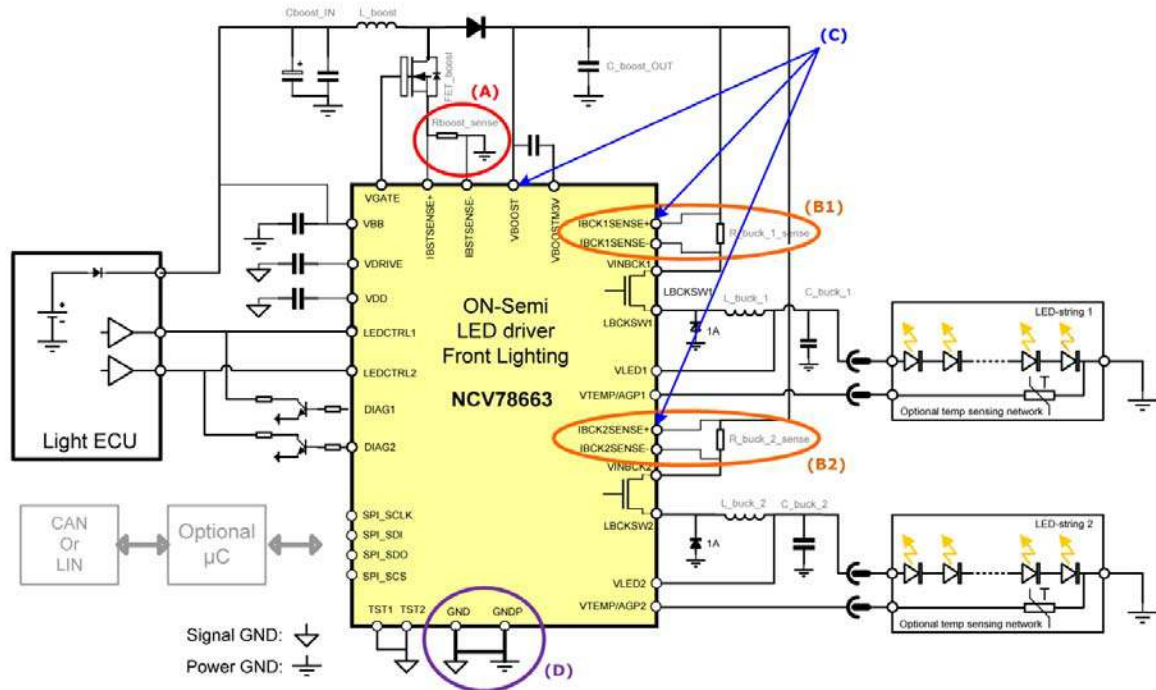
Cboost_IN
L_boost
FET_boost
C_boost_OUT
(C)
(A)
Rboost_sense
VGATE
IBSTSENSE+
IBSTSENSE-
VBOOST
VBOOSTM3V
VBB
VDRIVE
VDD
LEDCTRL1
LEDCTRL2
DIAG1
DIAG2
SPI_SCLK
SPI_SDI
SPI_SDO
SPI_SCS
TST1
TST2
GND
GNDP
ON-Semi
LED driver
Front Lighting
NCV78663
(B1)
IBCK1SENSE+
IBCK1SENSE-
R_buck_1_sense
VINBCK1
LBCKSW1
L_buck_1
C_buck_1
1A
LBCKSW1
VLED1
VTEMP/AGP1
LED-string 1
Optional temp sensing network
T
IBCK2SENSE+
IBCK2SENSE-
R_buck_2_sense
(B2)
VINBCK2
LBCKSW2
L_buck_2
C_buck_2
1A
VLED2
VTEMP/AGP2
LED-string 2
Optional temp sensing network
T
Light ECU
CAN
Or
LIN
Optional
µC
Signal GND:
Power GND:
(D)